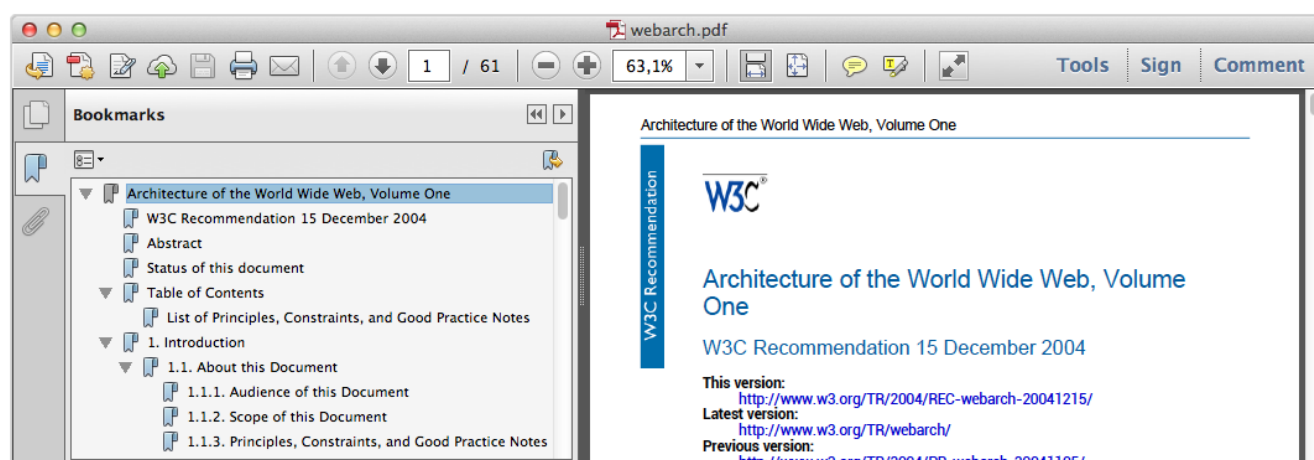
webarch.pdf

1 / 61

63,1%

Tools Sign Comment

Bookmarks

Architecture of the World Wide Web, Volume One
W3C Recommendation 15 December 2004
Abstract
Status of this document
Table of Contents
List of Principles, Constraints, and Good Practice Notes
1. Introduction
1.1. About this Document
1.1.1. Audience of this Document
1.1.2. Scope of this Document
1.1.3. Principles, Constraints, and Good Practice Notes

Architecture of the World Wide Web, Volume One

W3C Recommendation

W3C®

Architecture of the World Wide Web, Volume One

W3C Recommendation 15 December 2004

This version:
http://www.w3.org/TR/2004/REC-webarch-20041215/
Latest version:
http://www.w3.org/TR/webarch/
Previous version:
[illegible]